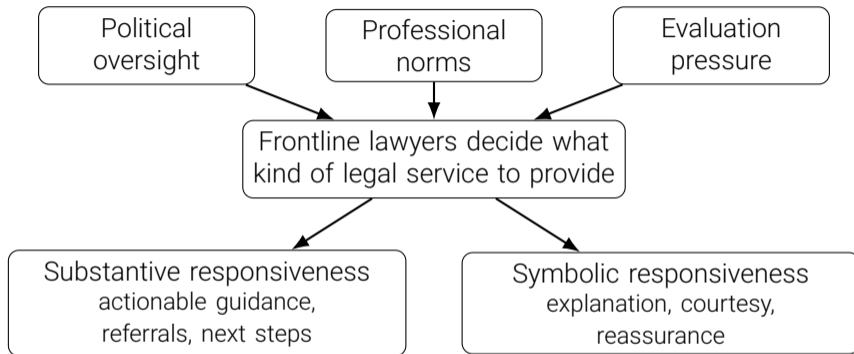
Political oversight

Professional norms

Evaluation pressure

Frontline lawyers decide what kind of legal service to provide

Substantive responsiveness
actionable guidance, referrals, next steps

Symbolic responsiveness
explanation, courtesy, reassurance